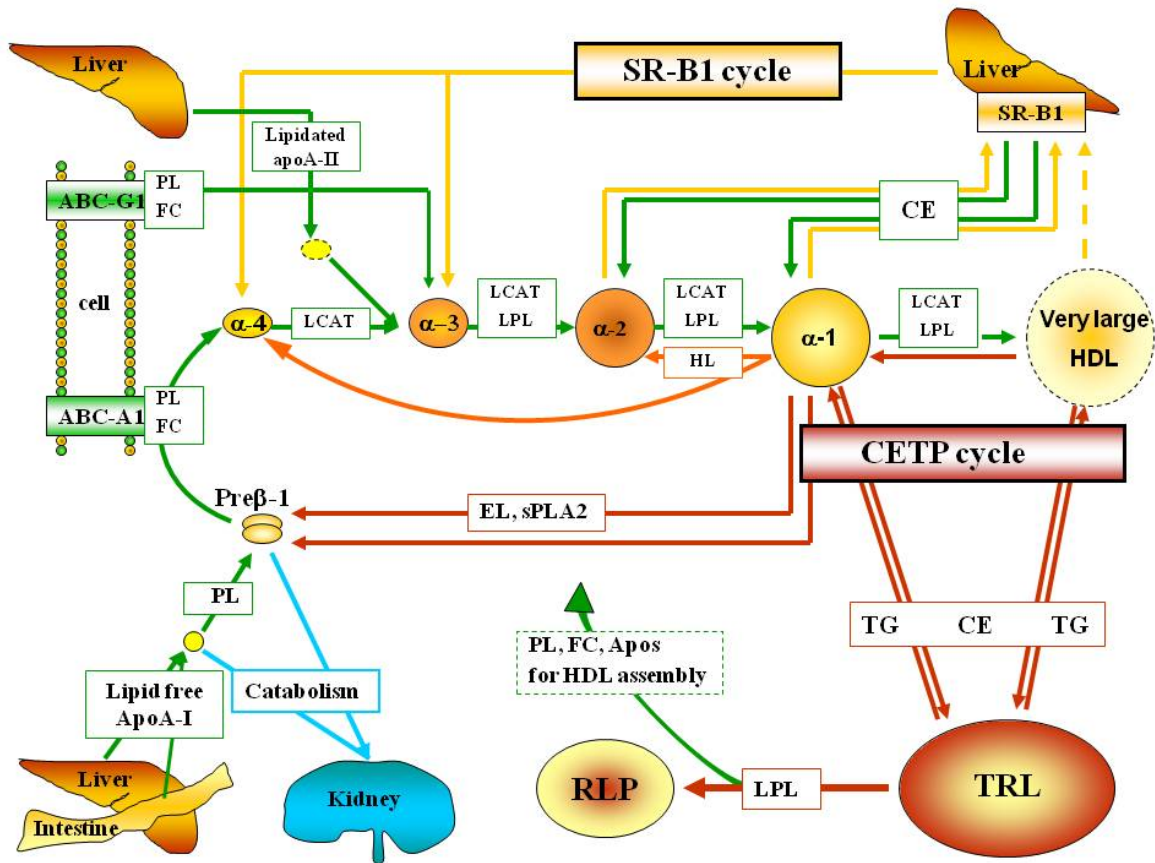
Liver

SR-B1 cycle

Liver

SR-B1

Lipidated apoA-II

ABC-G1

PL
FC

CE

cell

α-4

LCAT

α–3

LCAT
LPL

α-2

LCAT
LPL

α-1

LCAT
LPL

Very large HDL

HL

ABC-A1

PL
FC

CETP cycle

Preβ-1

EL, sPLA2

PL

TG

CE

TG

PL, FC, Apos for HDL assembly

Lipid free ApoA-I

Catabolism

Liver

Intestine

Kidney

RLP

LPL

TRL